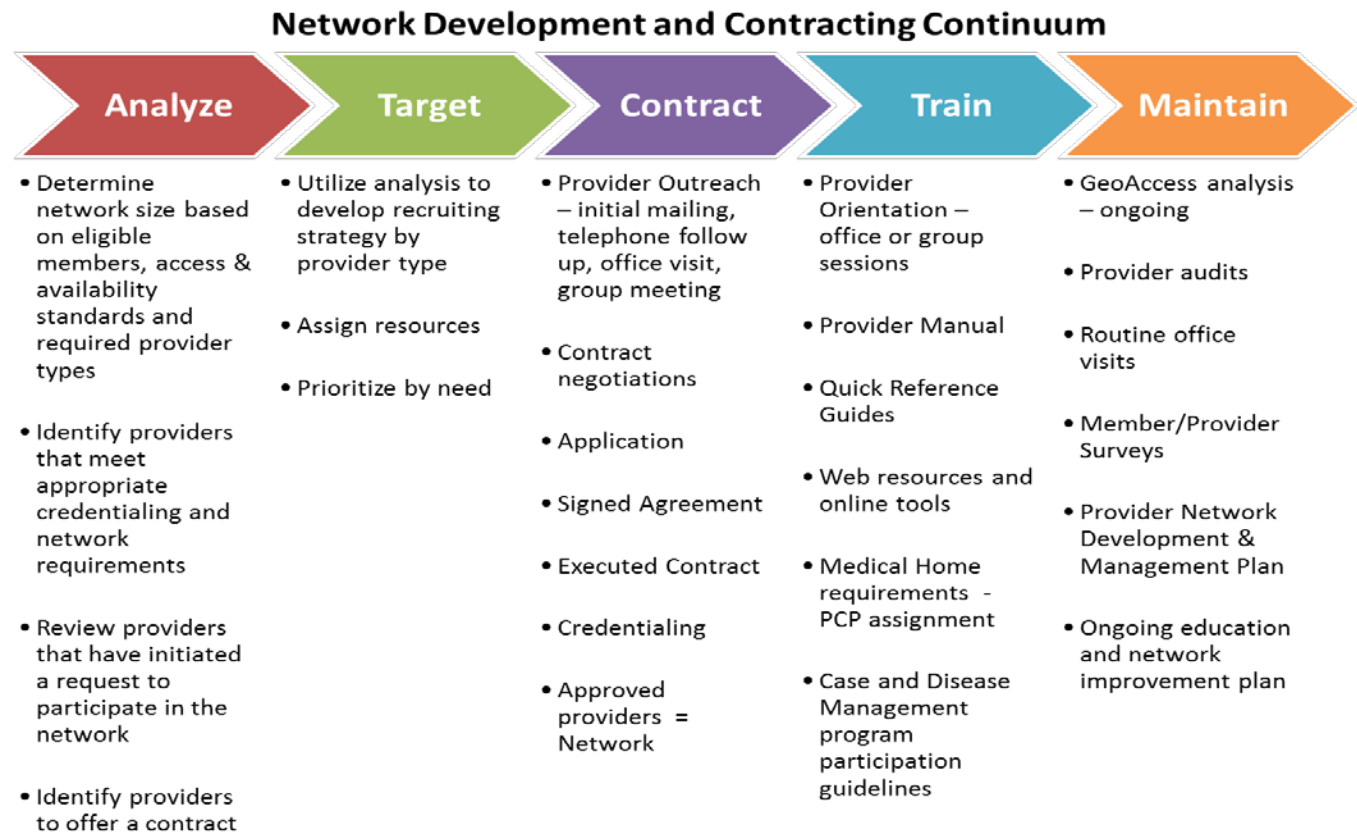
Network Development and Contracting Continuum

Analyze

• Determine network size based on eligible members, access & availability standards and required provider types

• Identify providers that meet appropriate credentialing and network requirements

• Review providers that have initiated a request to participate in the network

• Identify providers to offer a contract

Target

• Utilize analysis to develop recruiting strategy by provider type

• Assign resources

• Prioritize by need

Contract

• Provider Outreach – initial mailing, telephone follow up, office visit, group meeting

• Contract negotiations

• Application

• Signed Agreement

• Executed Contract

• Credentialing

• Approved providers = Network

Train

• Provider Orientation – office or group sessions

• Provider Manual

• Quick Reference Guides

• Web resources and online tools

• Medical Home requirements - PCP assignment

• Case and Disease Management program participation guidelines

Maintain

• GeoAccess analysis – ongoing

• Provider audits

• Routine office visits

• Member/Provider Surveys

• Provider Network Development & Management Plan

• Ongoing education and network improvement plan